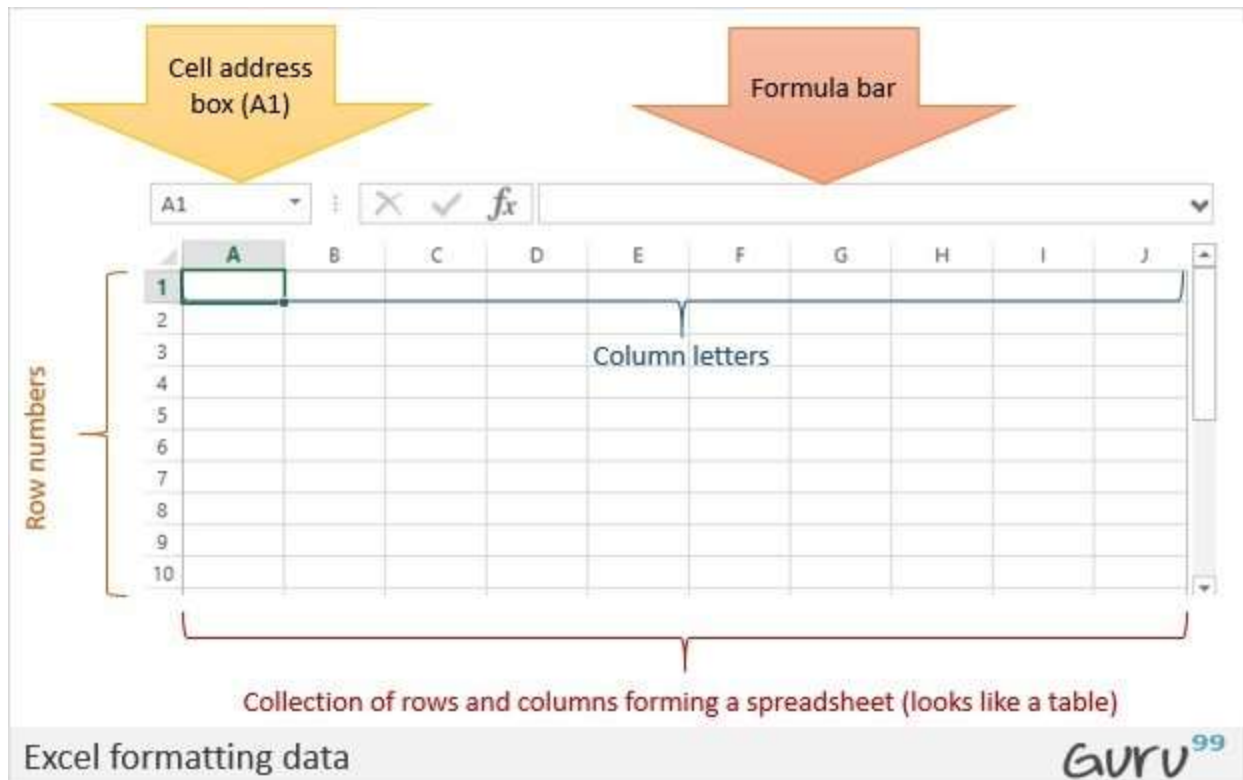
Cell address box (A1)

Formula bar

A1

$fx$

| | A | B | C | D | E | F | G | H | I | J |
|---|---|---|---|---|---|---|---|---|---|---|
| 1 | | | | | | | | | | |
| 2 | | | | | | | | | | |
| 3 | | | | | | | | | | |
| 4 | | | | | | | | | | |
| 5 | | | | | | | | | | |
| 6 | | | | | | | | | | |
| 7 | | | | | | | | | | |
| 8 | | | | | | | | | | |
| 9 | | | | | | | | | | |
| 10 | | | | | | | | | | |

Column letters

Row numbers

Collection of rows and columns forming a spreadsheet (looks like a table)

Excel formatting data

Guru$^{99}$